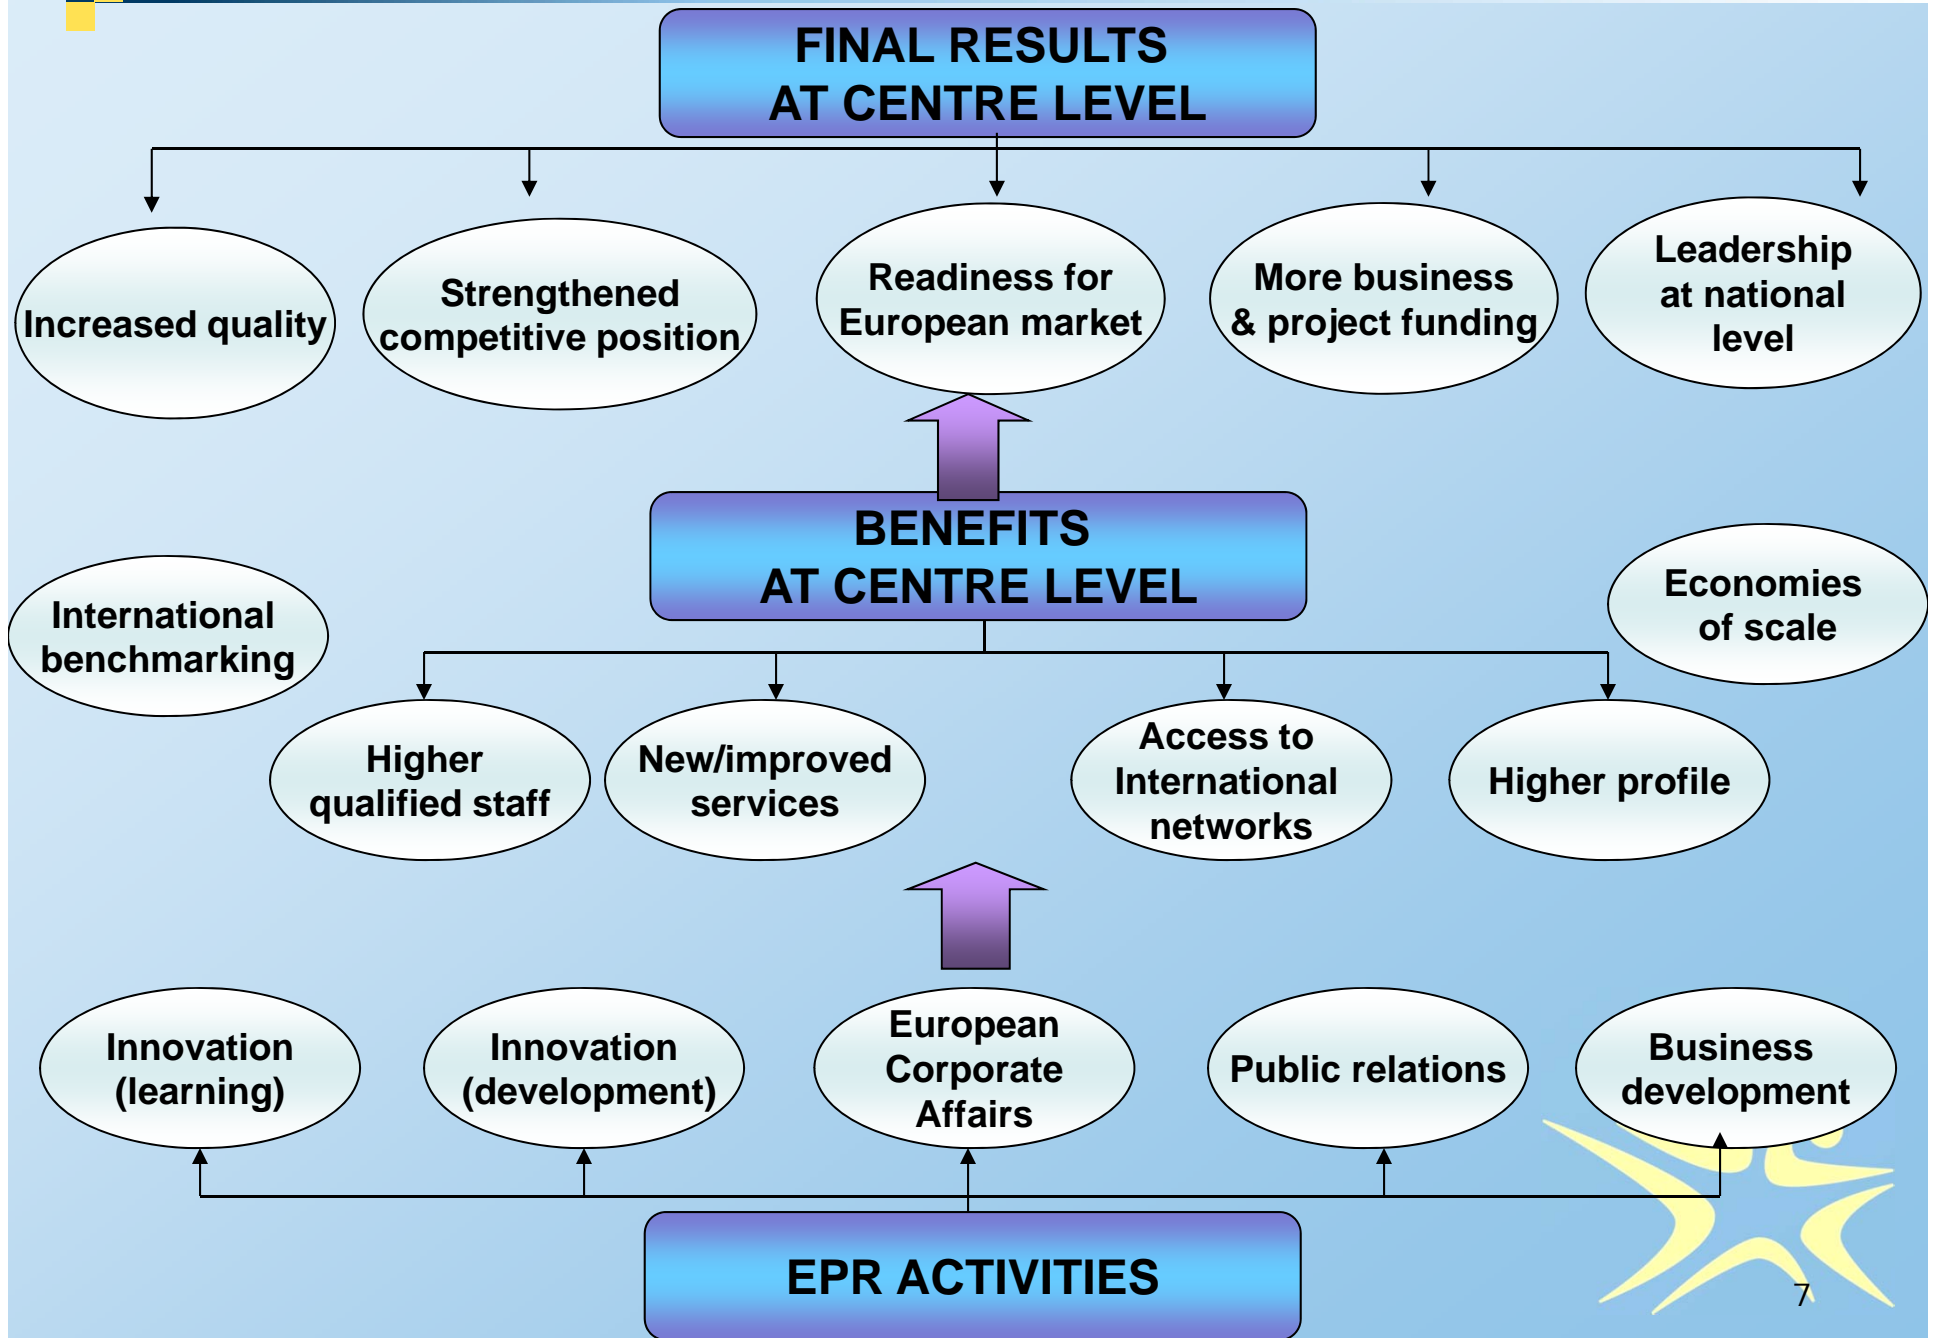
FINAL RESULTS
AT CENTRE LEVEL

Increased quality

Strengthened competitive position

Readiness for European market

More business & project funding

Leadership at national level

BENEFITS
AT CENTRE LEVEL

International benchmarking

Economies of scale

Higher qualified staff

New/improved services

Access to International networks

Higher profile

Innovation (learning)

Innovation (development)

European Corporate Affairs

Public relations

Business development

EPR ACTIVITIES

7